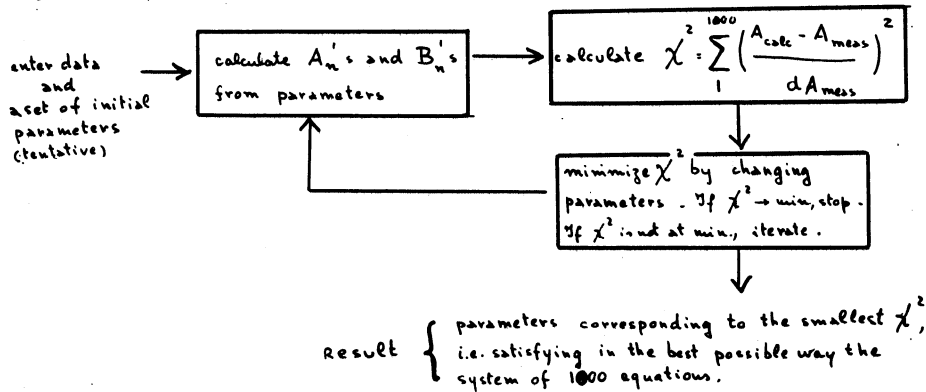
enter data and a set of initial parameters (tentative)

calculate $A_n'$s and $B_n'$s from parameters

calculate $\chi^2 = \sum_{1}^{1000} \left( \frac{A_{calc} - A_{meas}}{dA_{meas}} \right)^2$

minimize $\chi^2$ by changing parameters. If $\chi^2 \to$ min, stop. If $\chi^2$ is not at min., iterate.

Result { parameters corresponding to the smallest $\chi^2$, i.e. satisfying in the best possible way the system of 1000 equations.